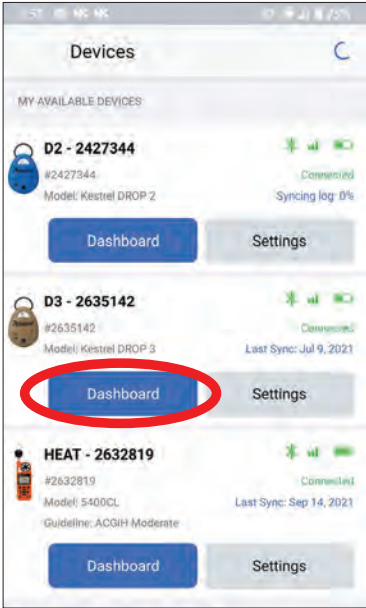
Devices

MY AVAILABLE DEVICES

D2 - 2427344
#2427344
Model: Kestrel DROP 2
Connected
Syncing log: 0%
Dashboard
Settings

D3 - 2635142
#2635142
Model: Kestrel DROP 3
Connected
Last Sync: Jul 9, 2021
Dashboard
Settings

HEAT - 2632819
#2632819
Model: 5400CL
Guideline: ACGIH Moderate
Connected
Last Sync: Sep 14, 2021
Dashboard
Settings